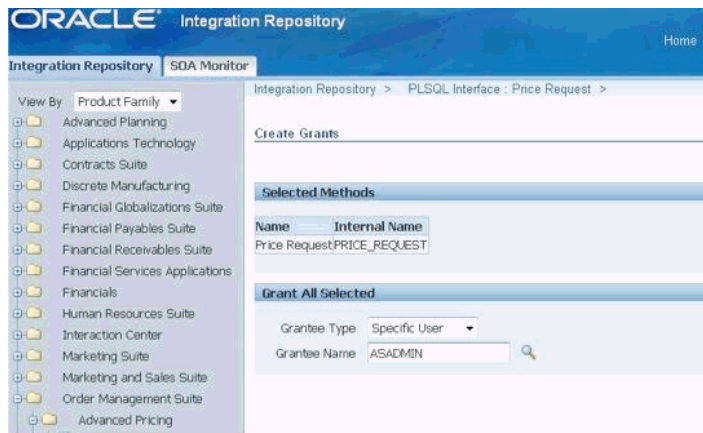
ORACLE Integration Repository

Home

Integration Repository | SOA Monitor

View By Product Family

Advanced Planning
Applications Technology
Contracts Suite
Discrete Manufacturing
Financial Globalizations Suite
Financial Payables Suite
Financial Receivables Suite
Financial Services Applications
Financials
Human Resources Suite
Interaction Center
Marketing Suite
Marketing and Sales Suite
Order Management Suite
Advanced Pricing

Integration Repository > PLSQL Interface : Price Request >

Create Grants

Selected Methods

| Name | Internal Name |
|---|---|
| Price Request | PRICE_REQUEST |

Grant All Selected

Grantee Type Specific User

Grantee Name ASADMIN